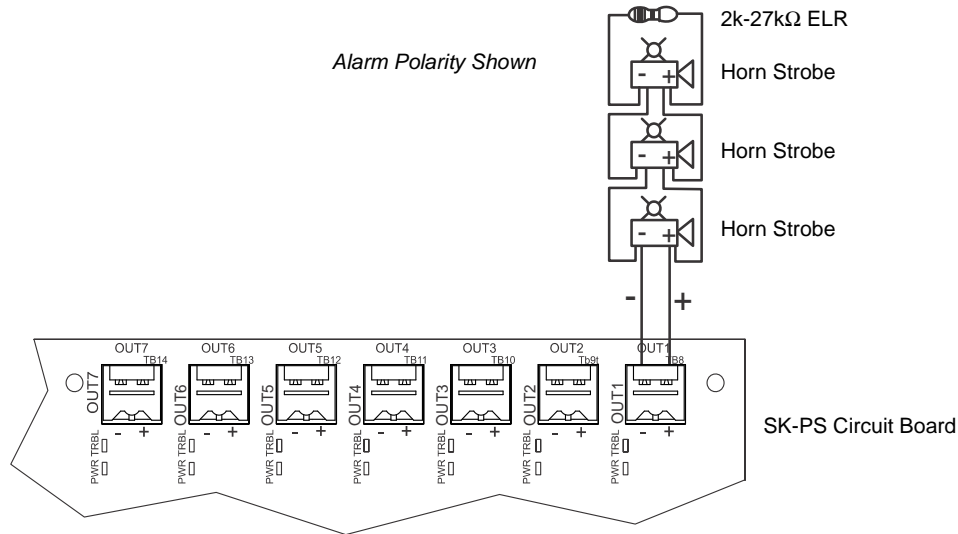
2k-27kΩ ELR

Alarm Polarity Shown

- + Horn Strobe

- + Horn Strobe

- + Horn Strobe

- +

OUT7 TB14 OUT7 - + PWR TRBL

OUT6 TB13 OUT6 - + PWR TRBL

OUT5 TB12 OUT5 - + PWR TRBL

OUT4 TB11 OUT4 - + PWR TRBL

OUT3 TB10 OUT3 - + PWR TRBL

OUT2 Tb9t OUT2 - + PWR TRBL

OUT1 TB8 OUT1 - + PWR TRBL

SK-PS Circuit Board